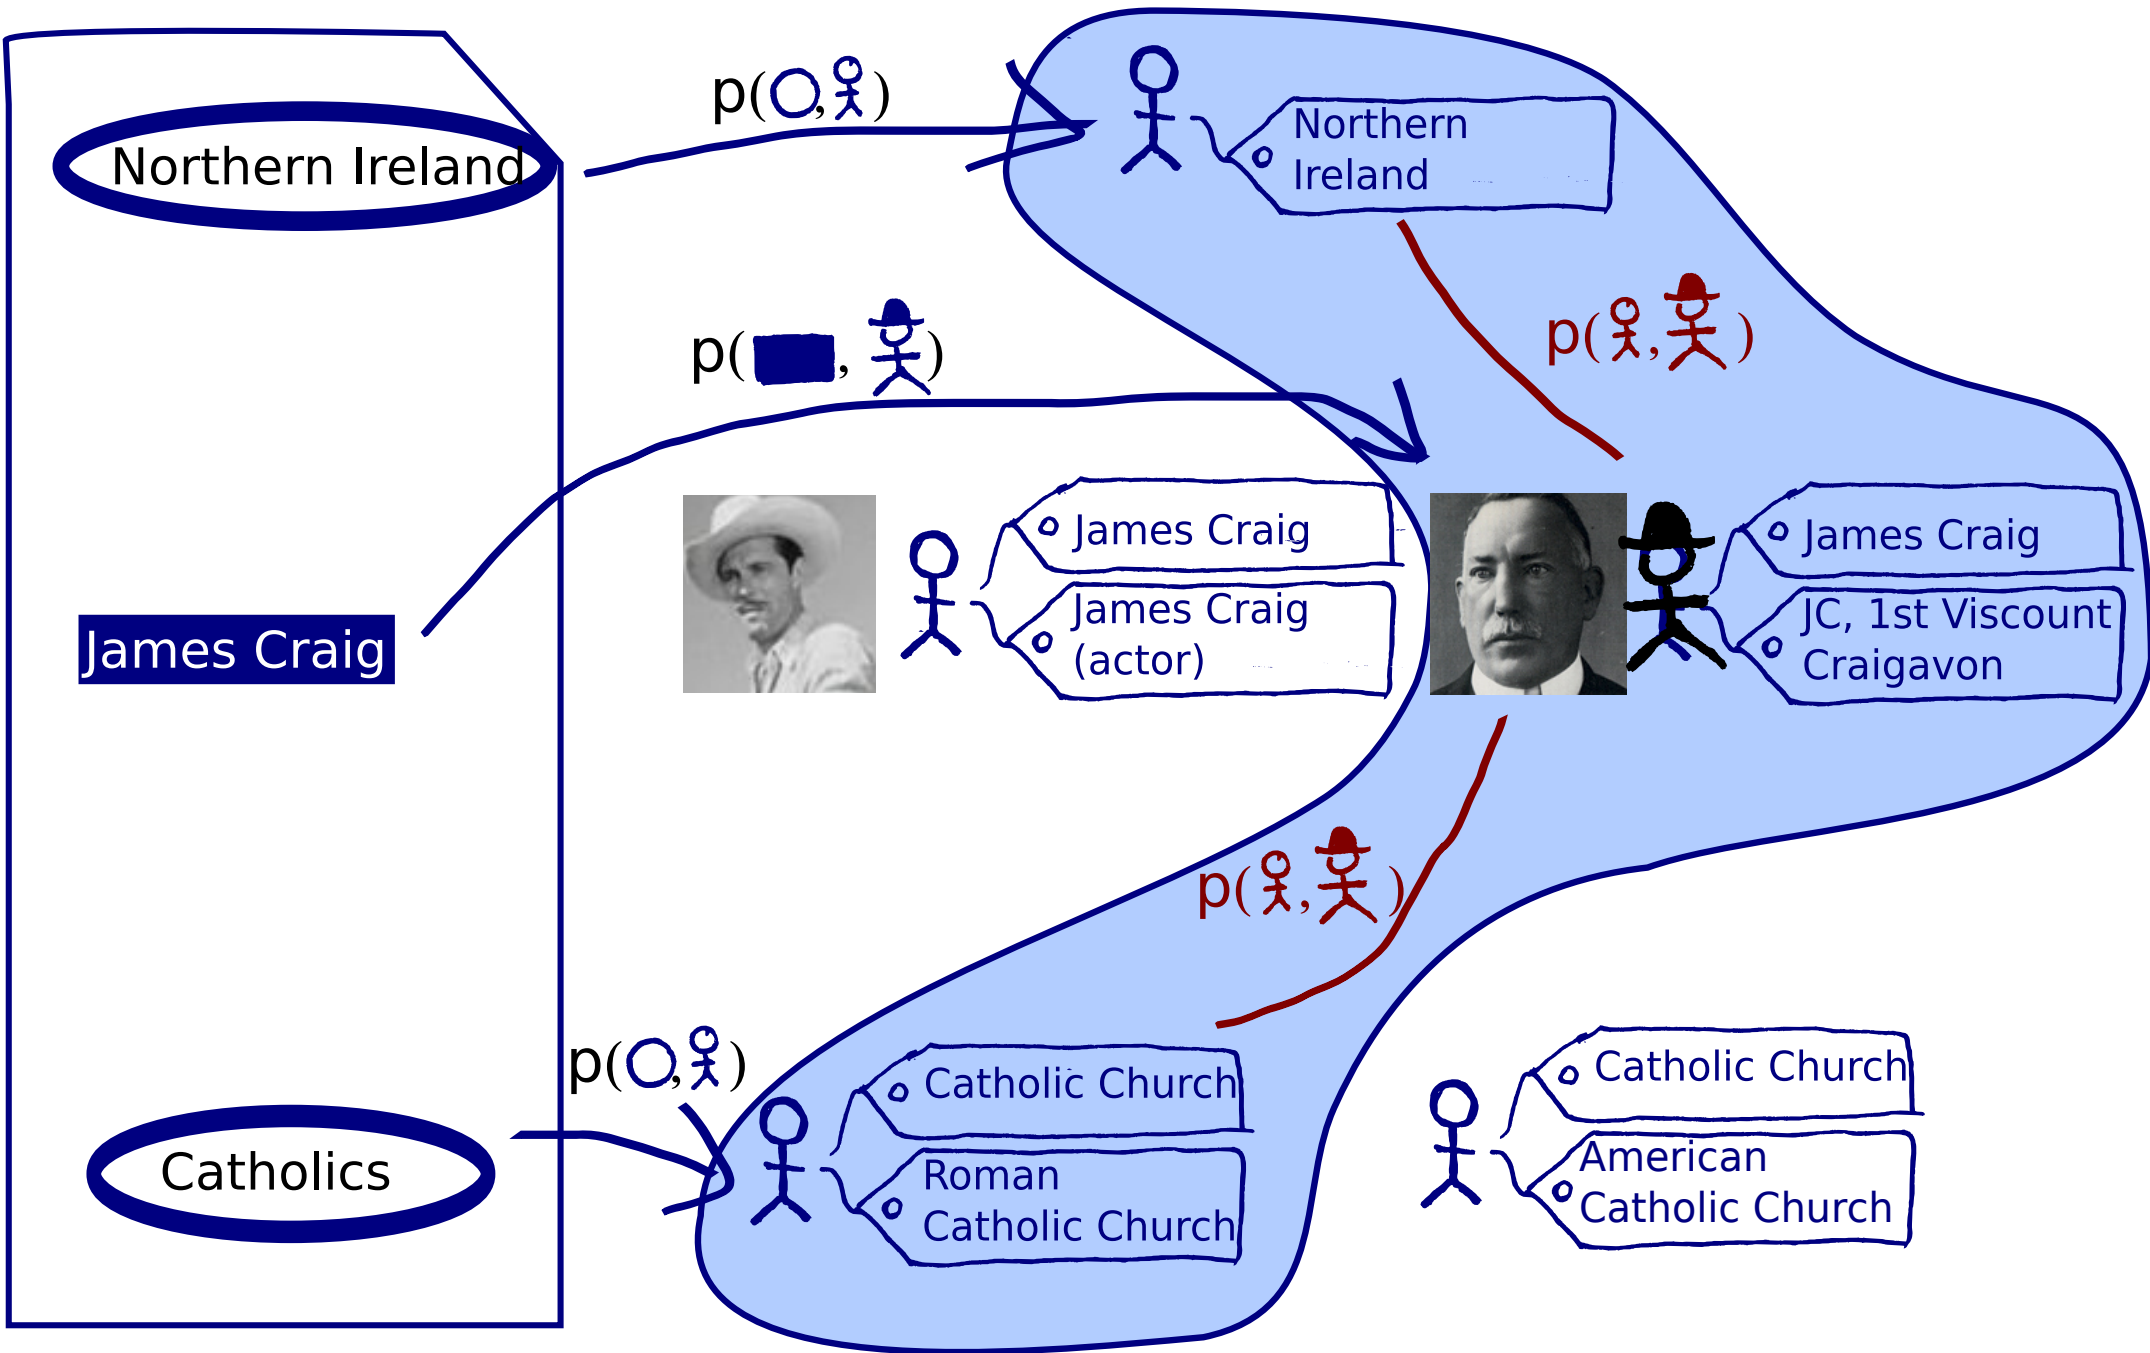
Northern Ireland

James Craig

Catholics

p( , )

Northern Ireland

p( , )

p( , )

James Craig

James Craig (actor)

James Craig

JC, 1st Viscount Craigavon

p( , )

p( , )

Catholic Church

Roman Catholic Church

Catholic Church

American Catholic Church